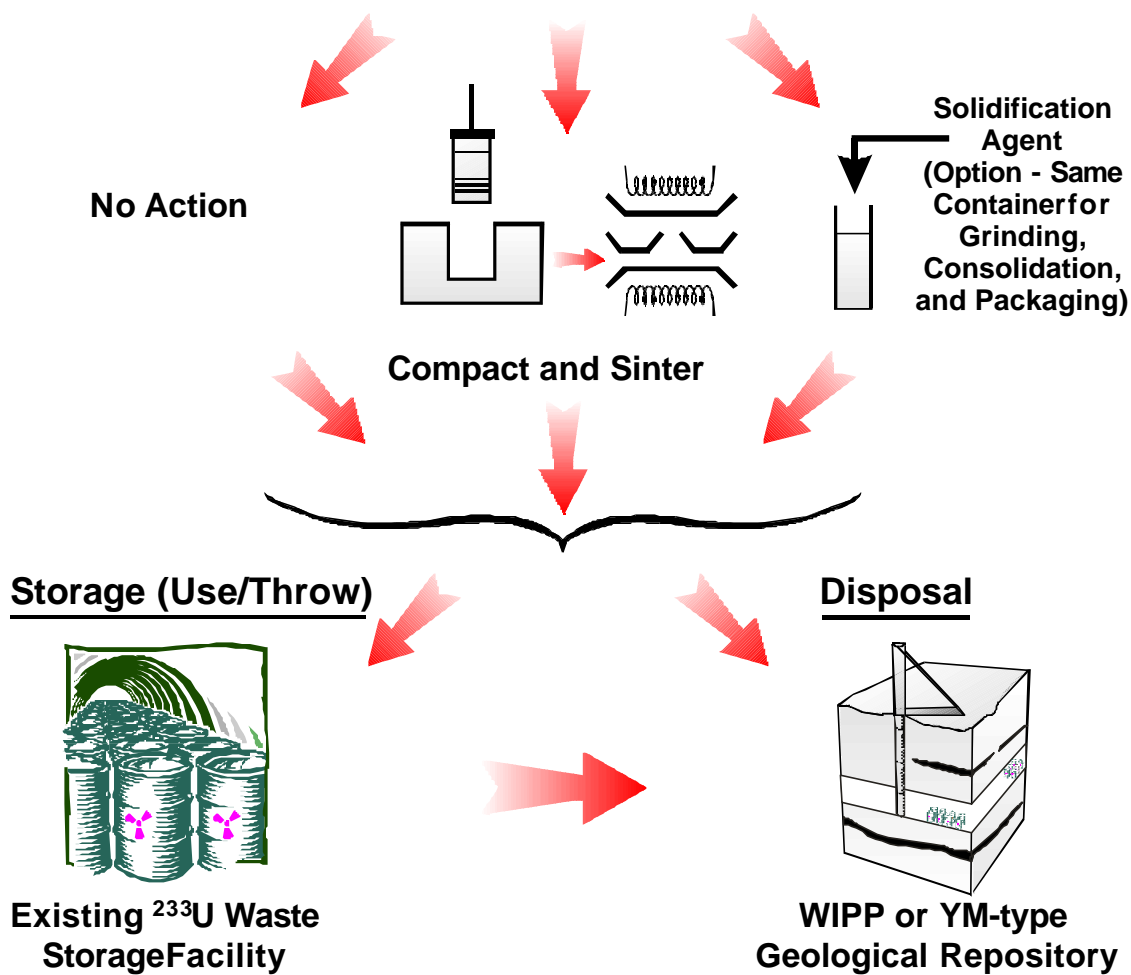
No Action

Compact and Sinter

Solidification Agent (Option - Same Containerfor Grinding, Consolidation, and Packaging)

Storage (Use/Throw)

Disposal

Existing $^{233}$U Waste StorageFacility

WIPP or YM-type Geological Repository